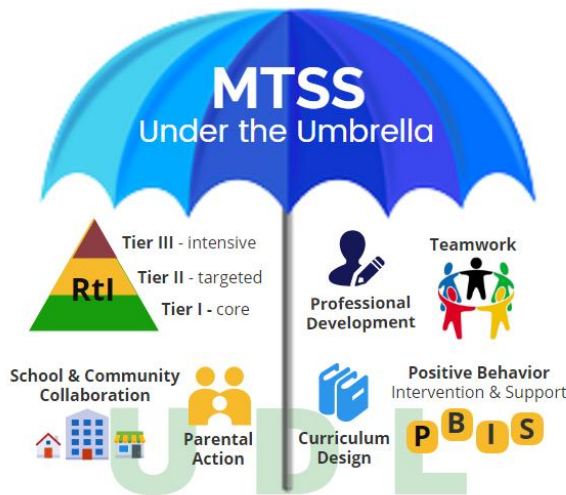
MTSS
Under the Umbrella

Tier III - intensive
Tier II - targeted
RtI
Tier I - core

Professional Development

Teamwork

School & Community Collaboration

Parental Action

Curriculum Design

Positive Behavior Intervention & Support

P B I S

U D L